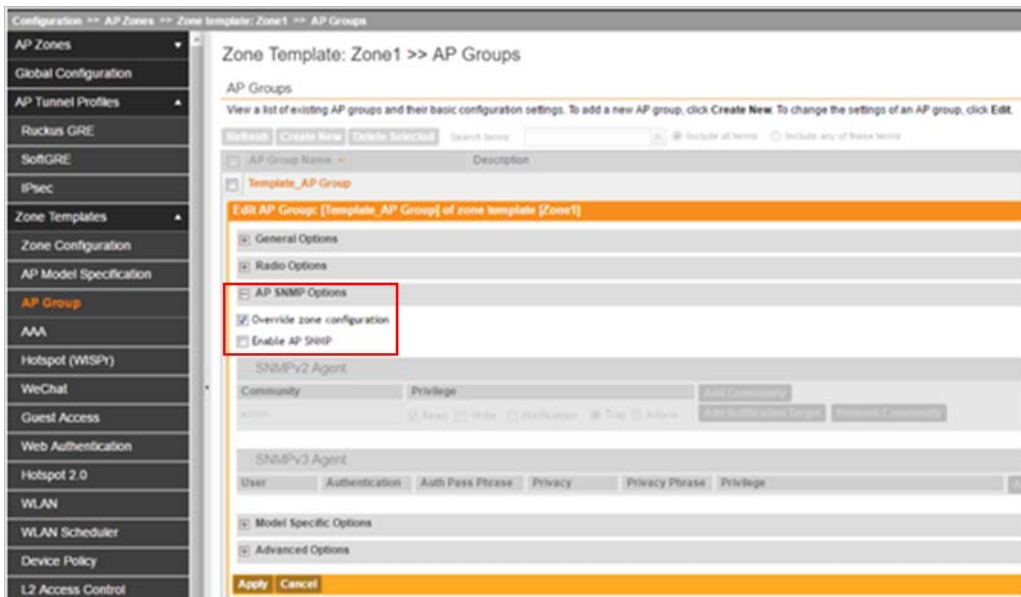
Configuration >> AP Zones >> Zone template: Zone1 >> AP Groups

AP Zones
Global Configuration
AP Tunnel Profiles
Ruckus GRE
SoftGRE
IPsec
Zone Templates
Zone Configuration
AP Model Specification
AP Group
AAA
Hotspot (WISPr)
WeChat
Guest Access
Web Authentication
Hotspot 2.0
WLAN
WLAN Scheduler
Device Policy
L2 Access Control

Zone Template: Zone1 >> AP Groups

AP Groups

View a list of existing AP groups and their basic configuration settings. To add a new AP group, click Create New. To change the settings of an AP group, click Edit.

Refresh Create New Delete Selected Search terms Include all terms Include any of these terms

AP Group Name Description

Template_AP Group

Edit AP Group: [Template_AP Group] of zone template [Zone1]

General Options

Radio Options

AP SNMP Options

Override zone configuration

Enable AP SNMP

SNMPv2 Agent

Community Privilege Add Community

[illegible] Read Write Notification Trap Inform Add Notification Target Remove Community

SNMPv3 Agent

User Authentication Auth Pass Phrase Privacy Privacy Phrase Privilege

Model Specific Options

Advanced Options

Apply Cancel